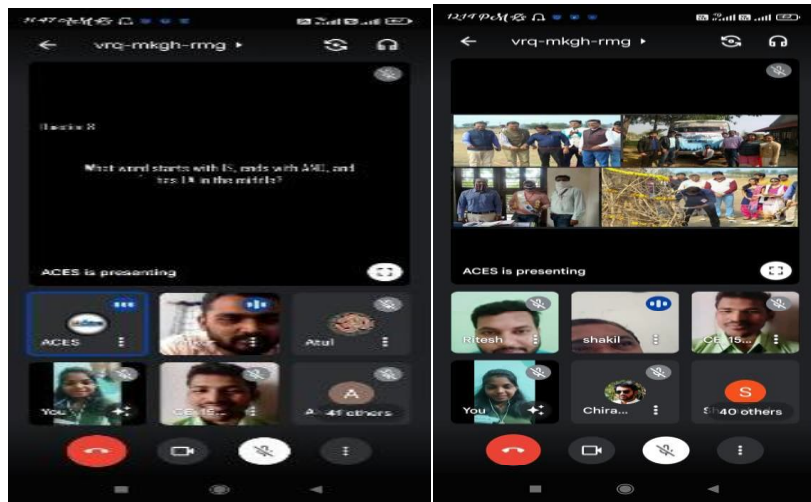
vrq-mkgh-rmg

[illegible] 8

What word starts with IS, ends with AND, and has LA in the middle?

ACES is presenting

ACES

Atul

You

A

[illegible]

48 others

vrq-mkgh-rmg

ACES is presenting

Ritesh

shakil

CE 15

You

Chira

S

40 others